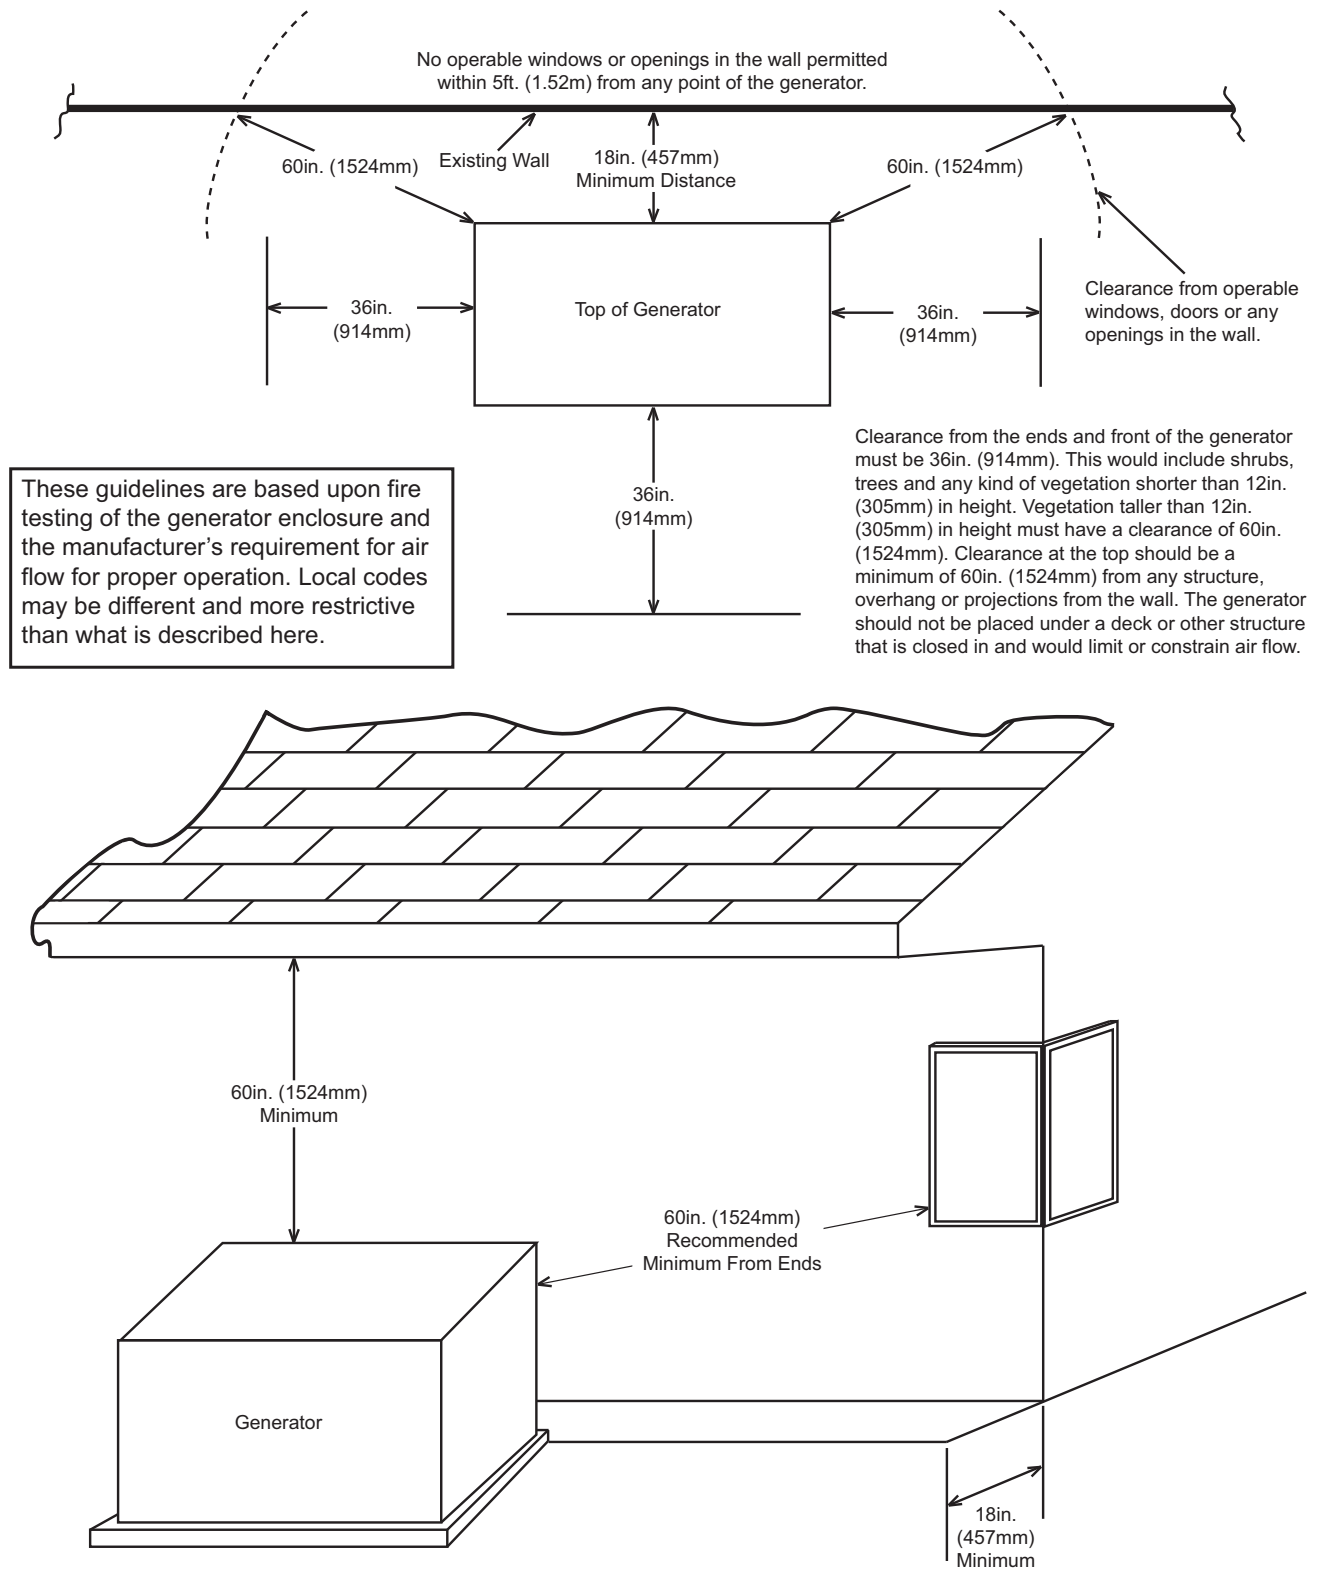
No operable windows or openings in the wall permitted within 5ft. (1.52m) from any point of the generator.

60in. (1524mm)

Existing Wall

18in. (457mm) Minimum Distance

60in. (1524mm)

Clearance from operable windows, doors or any openings in the wall.

36in. (914mm)

Top of Generator

36in. (914mm)

36in. (914mm)

These guidelines are based upon fire testing of the generator enclosure and the manufacturer's requirement for air flow for proper operation. Local codes may be different and more restrictive than what is described here.

Clearance from the ends and front of the generator must be 36in. (914mm). This would include shrubs, trees and any kind of vegetation shorter than 12in. (305mm) in height. Vegetation taller than 12in. (305mm) in height must have a clearance of 60in. (1524mm). Clearance at the top should be a minimum of 60in. (1524mm) from any structure, overhang or projections from the wall. The generator should not be placed under a deck or other structure that is closed in and would limit or constrain air flow.

60in. (1524mm) Minimum

60in. (1524mm) Recommended Minimum From Ends

Generator

18in. (457mm) Minimum